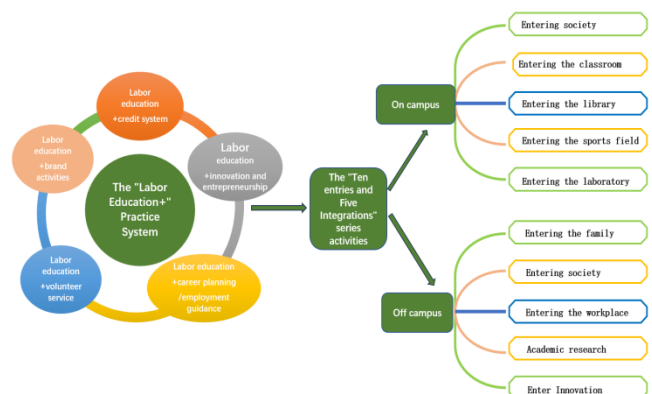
The "Labor Education+" Practice System

Labor education +credit system

Labor education +innovation and entrepreneurship

Labor education +career planning /employment guidance

Labor education +volunteer service

Labor education +brand activities

The "Ten entries and Five Integrations" series activities

On campus

Entering society

Entering the classroom

Entering the library

Entering the sports field

Entering the laboratory

Off campus

Entering the family

Entering society

Entering the workplace

Academic research

Enter Innovation